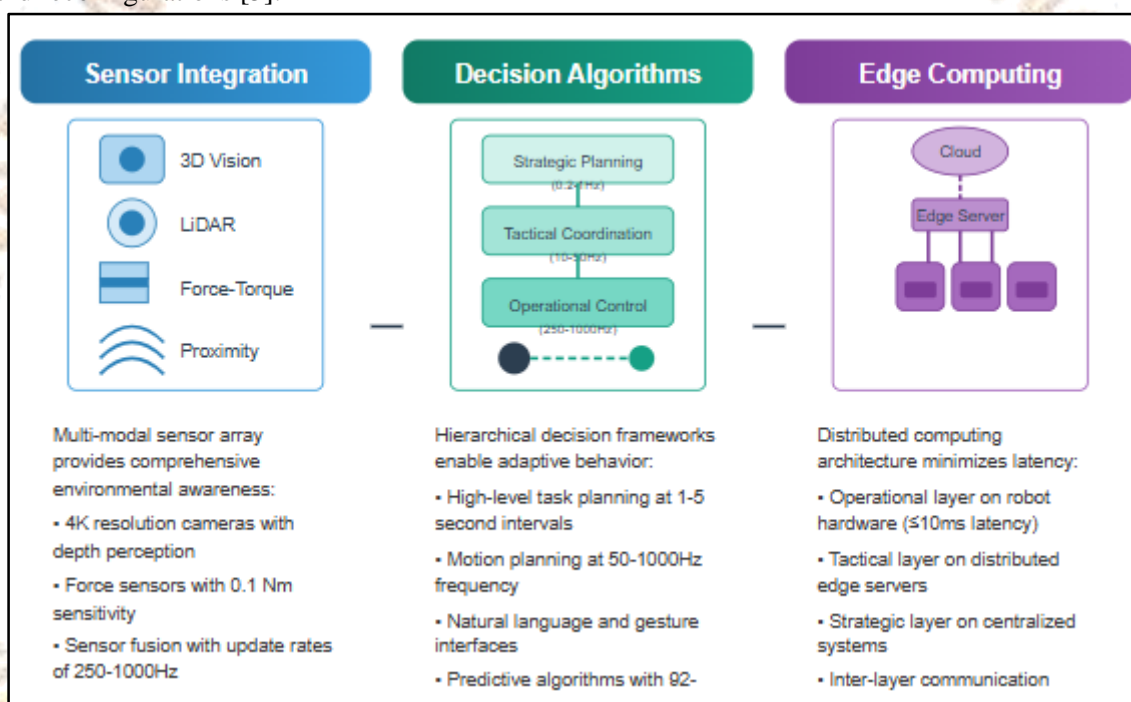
Sensor Integration

3D Vision

LiDAR

Force-Torque

Proximity

Multi-modal sensor array provides comprehensive environmental awareness:

• 4K resolution cameras with depth perception

• Force sensors with 0.1 Nm sensitivity

• Sensor fusion with update rates of 250-1000Hz

Decision Algorithms

Strategic Planning
(0.2-1Hz)

Tactical Coordination
(10-50Hz)

Operational Control
(250-1000Hz)

Hierarchical decision frameworks enable adaptive behavior:

• High-level task planning at 1-5 second intervals

• Motion planning at 50-1000Hz frequency

• Natural language and gesture interfaces

• Predictive algorithms with 92-

Edge Computing

Cloud

Edge Server

Distributed computing architecture minimizes latency:

• Operational layer on robot hardware (≤10ms latency)

• Tactical layer on distributed edge servers

• Strategic layer on centralized systems

• Inter-layer communication